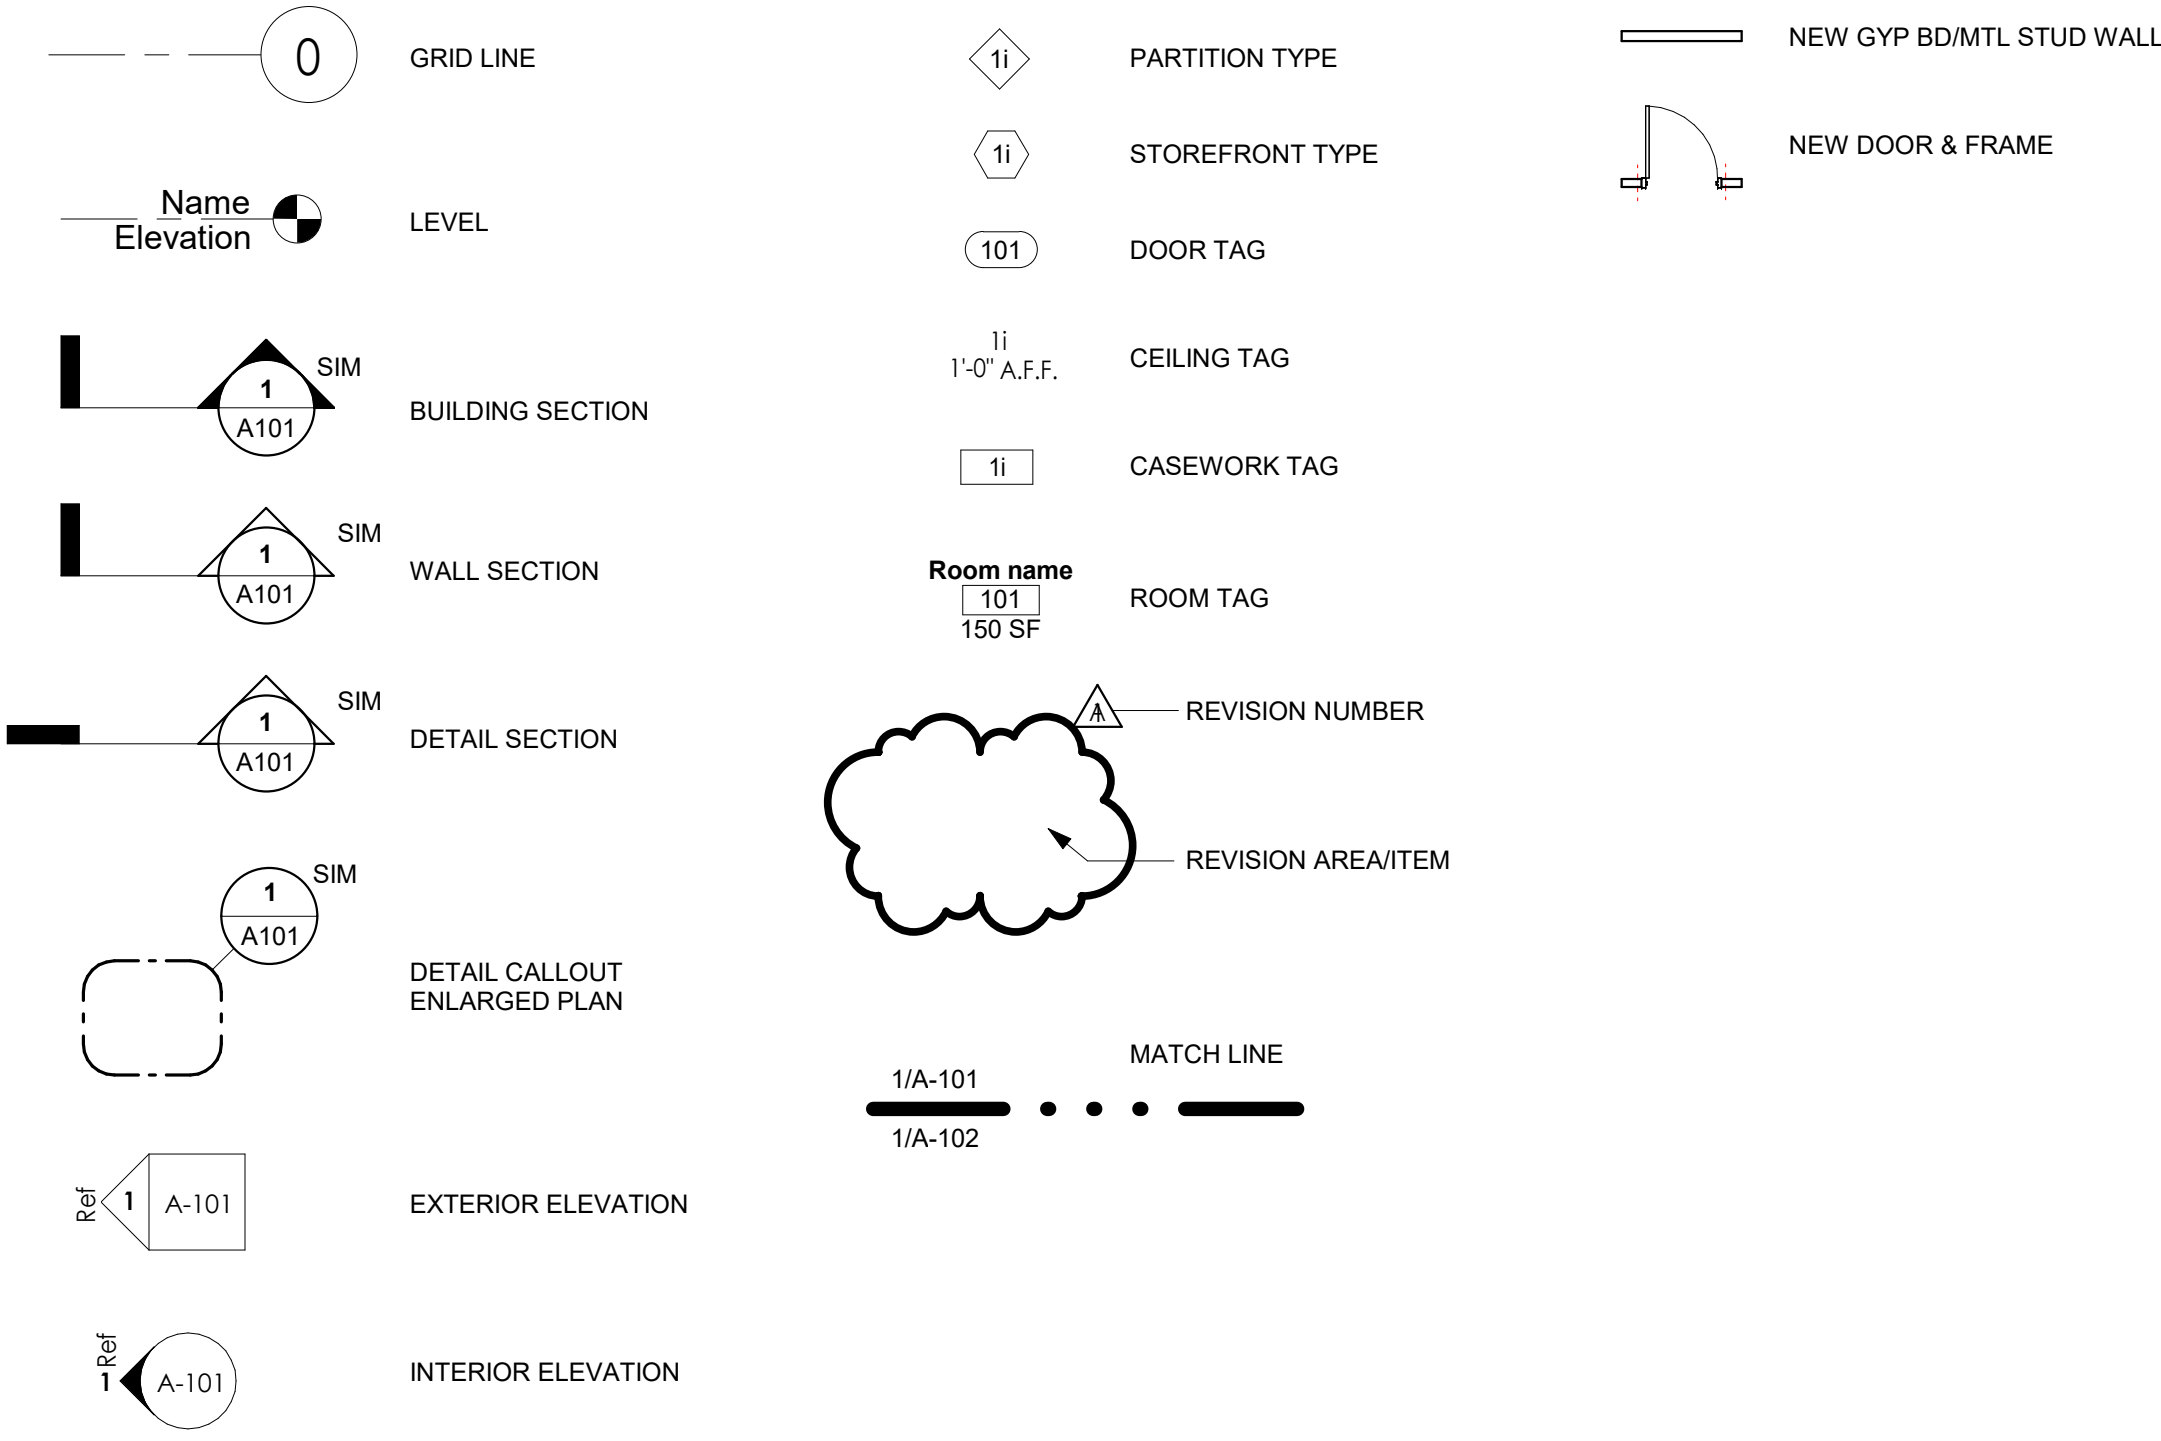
0 GRID LINE

Name
Elevation LEVEL

SIM
1
A101 BUILDING SECTION

SIM
1
A101 WALL SECTION

SIM
1
A101 DETAIL SECTION

SIM
1
A101 DETAIL CALLOUT
ENLARGED PLAN

Ref 1 A-101 EXTERIOR ELEVATION

Ref 1 A-101 INTERIOR ELEVATION

1i PARTITION TYPE

1i STOREFRONT TYPE

101 DOOR TAG

1i
1'-0" A.F.F. CEILING TAG

1i CASEWORK TAG

Room name
101
150 SF ROOM TAG

A REVISION NUMBER

REVISION AREA/ITEM

MATCH LINE
1/A-101
1/A-102

NEW GYP BD/MTL STUD WALL

NEW DOOR & FRAME